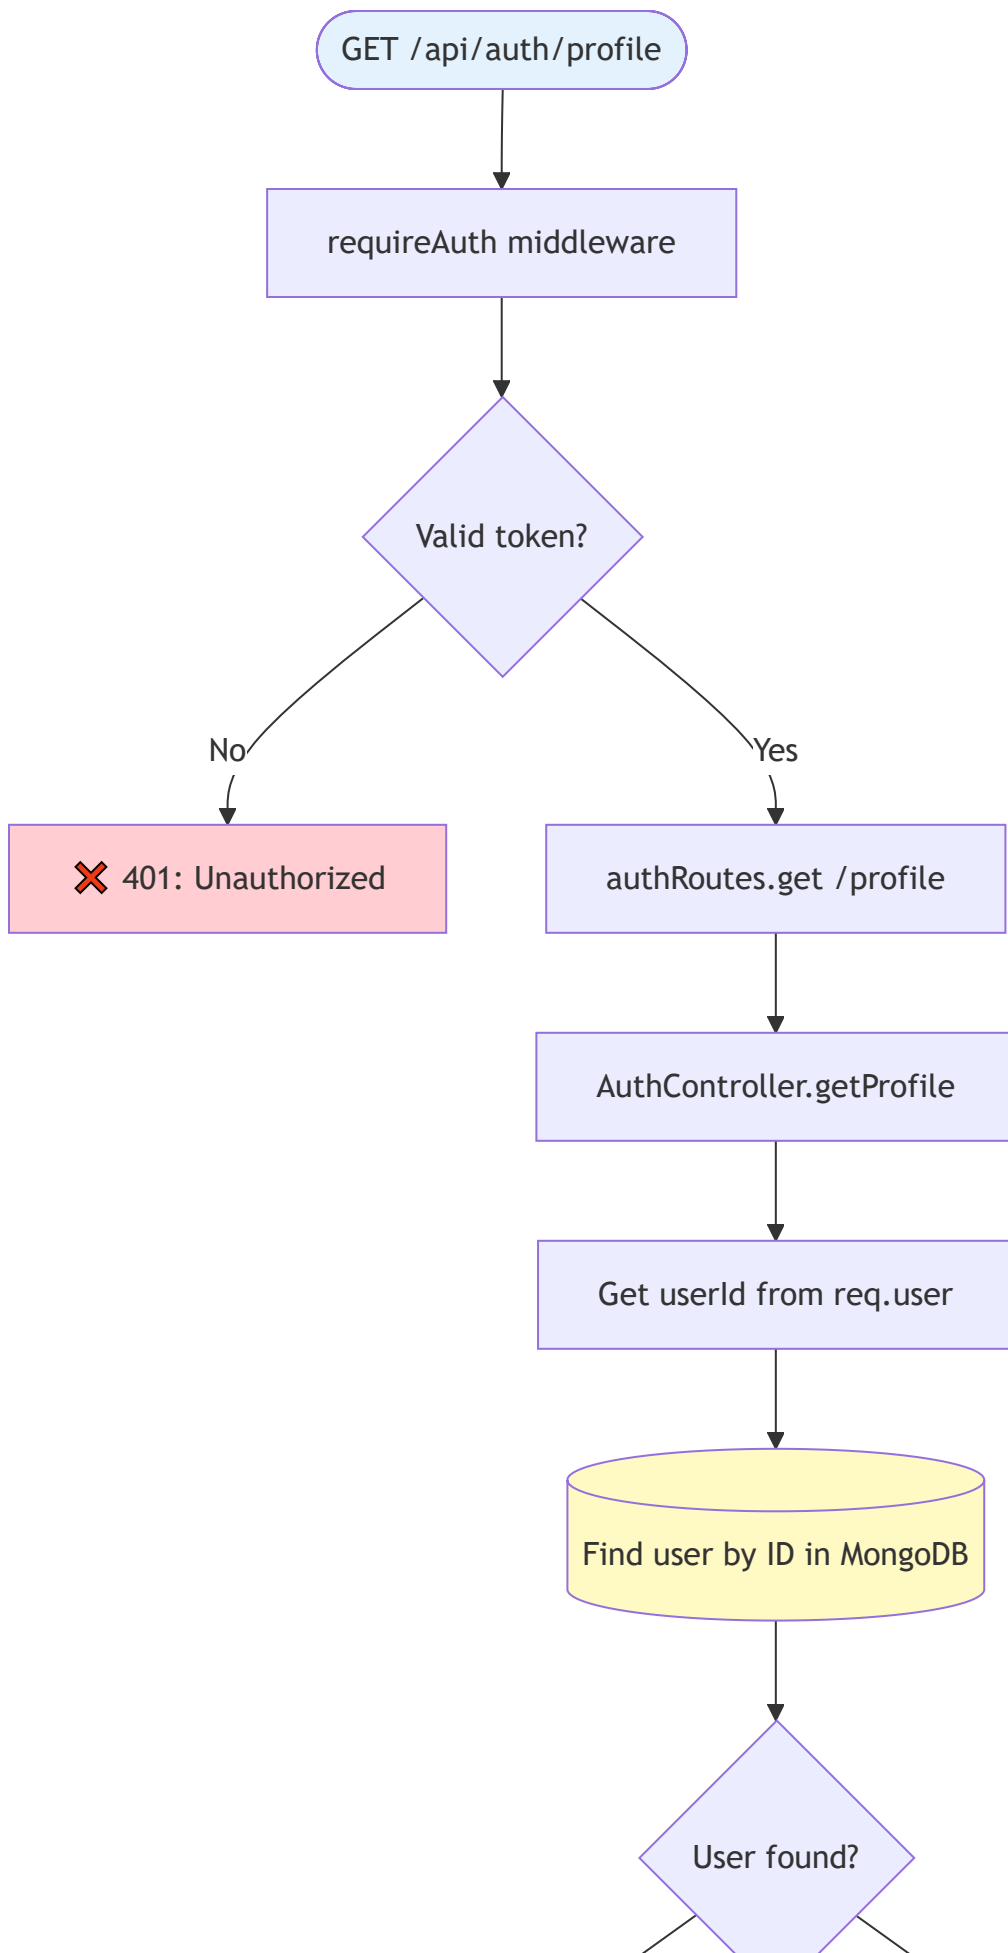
GET /api/auth/profile

requireAuth middleware

Valid token?

No

Yes

❌ 401: Unauthorized

authRoutes.get /profile

AuthController.getProfile

Get userId from req.user

Find user by ID in MongoDB

User found?